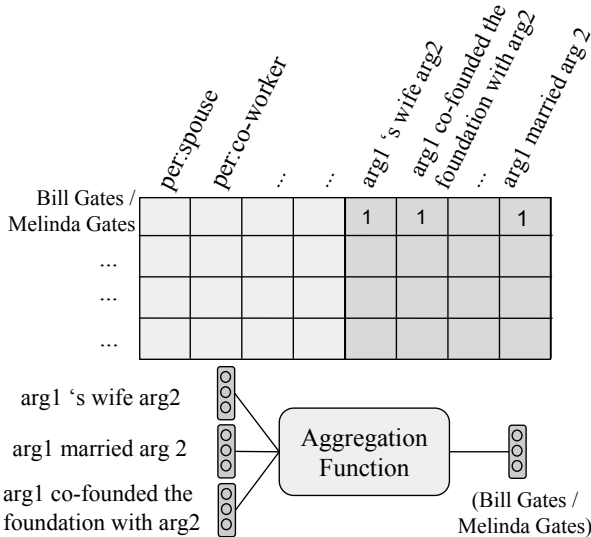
per:spouse
per:co-worker
...
...
arg1 's wife arg2
arg1 co-founded the foundation with arg2
...
arg1 married arg 2

| | | | | | | | | |
|---|---|---|---|---|---|---|---|---|
| Bill Gates / Melinda Gates | | | | | 1 | 1 | | 1 |
| ... | | | | | | | | |
| ... | | | | | | | | |
| ... | | | | | | | | |

arg1 's wife arg2
arg1 married arg 2
arg1 co-founded the foundation with arg2

Aggregation Function

(Bill Gates / Melinda Gates)